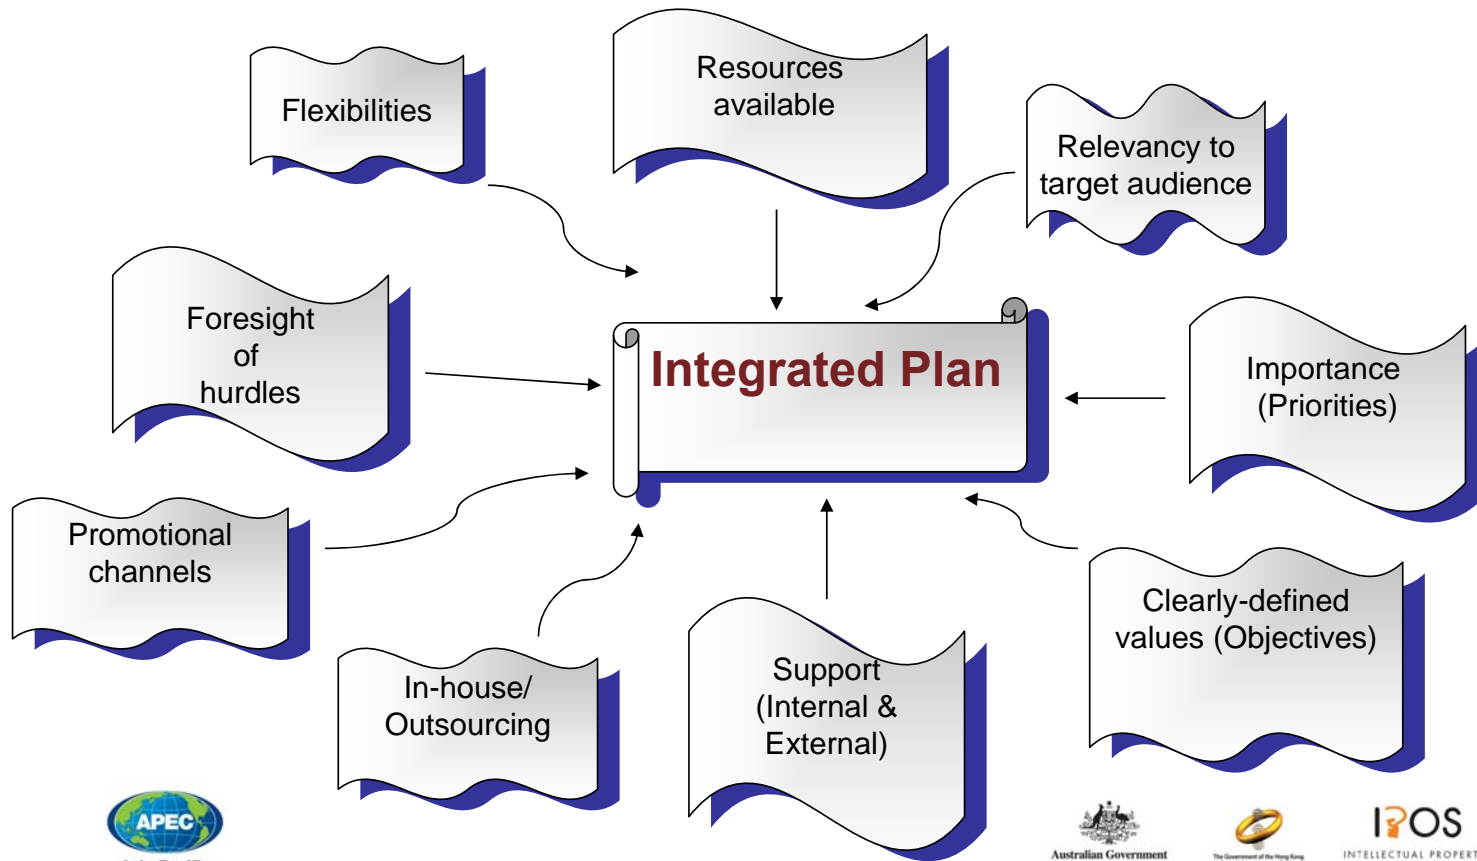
Flexibilities

Resources available

Relevancy to target audience

Foresight of hurdles

Integrated Plan

Importance (Priorities)

Promotional channels

In-house/ Outsourcing

Support (Internal & External)

Clearly-defined values (Objectives)

APEC

Australian Government

The Government of the Hong Kong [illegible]

IPOS

INTELLECTUAL PROPERT